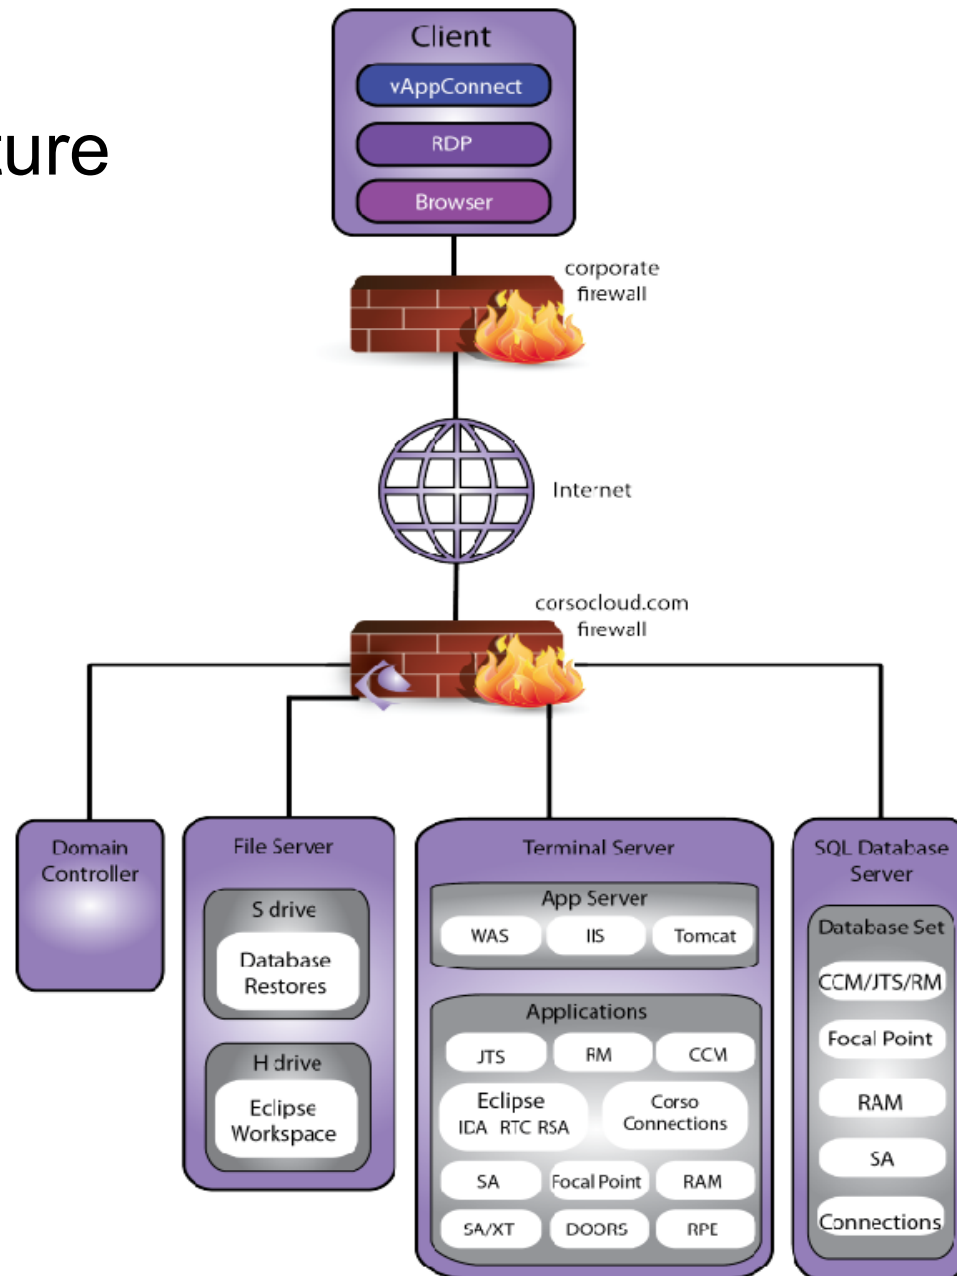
ture

Client
vAppConnect
RDP
Browser

corporate firewall

Internet

corsocloud.com firewall

Domain Controller

File Server
S drive
Database Restores
H drive
Eclipse Workspace

Terminal Server
App Server
WAS
IIS
Tomcat
Applications
JTS
RM
CCM
Eclipse
IDA RTC RSA
Corso Connections
SA
Focal Point
RAM
SA/XT
DOORS
RPE

SQL Database Server
Database Set
CCM/JTS/RM
Focal Point
RAM
SA
Connections